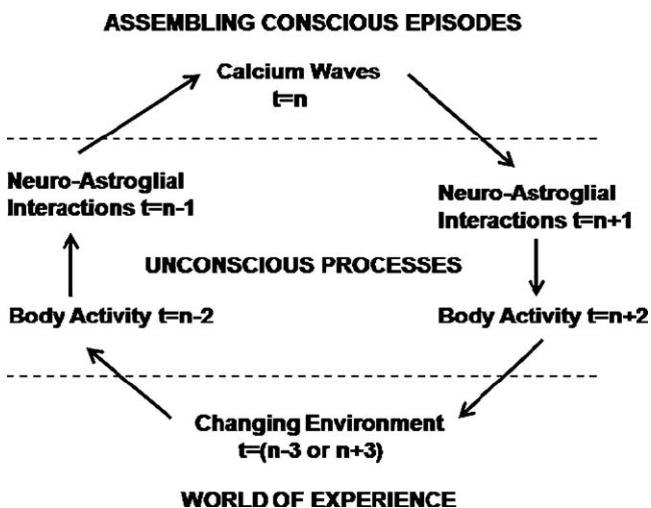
ASSEMBLING CONSCIOUS EPISODES

Calcium Waves
t=n

Neuro-Astroglial Interactions t=n-1

Neuro-Astroglial Interactions t=n+1

UNCONSCIOUS PROCESSES

Body Activity t=n-2

Body Activity t=n+2

Changing Environment
t=(n-3 or n+3)

WORLD OF EXPERIENCE